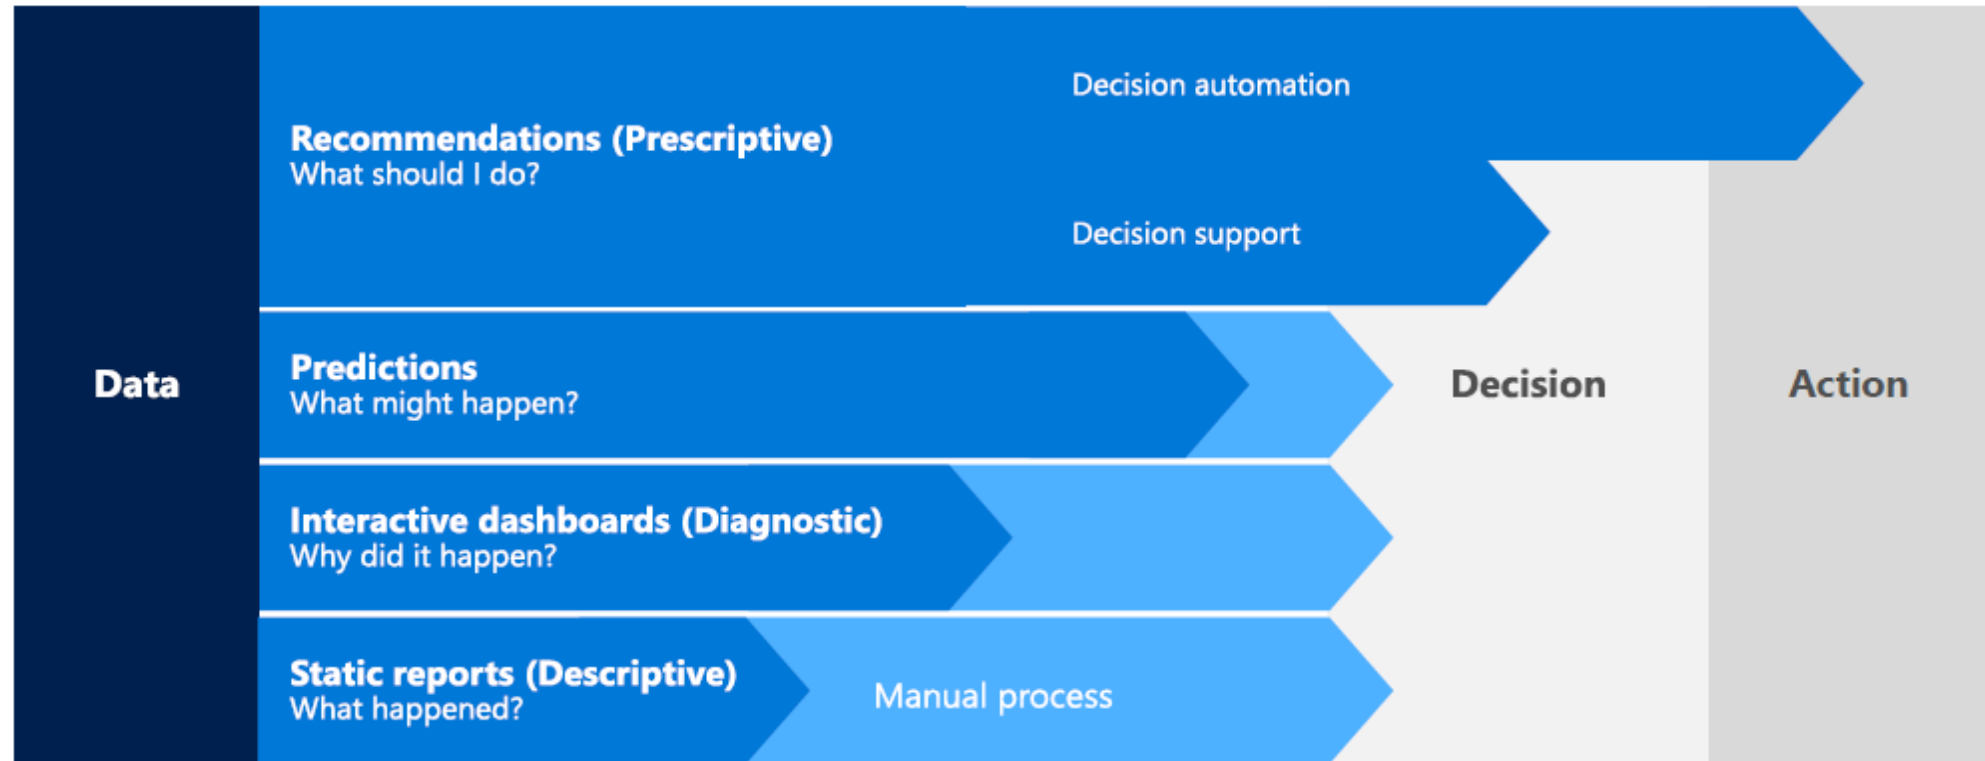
Data

Recommendations (Prescriptive)
What should I do?

Decision automation

Decision support

Predictions
What might happen?

Interactive dashboards (Diagnostic)
Why did it happen?

Static reports (Descriptive)
What happened?

Manual process

Decision

Action